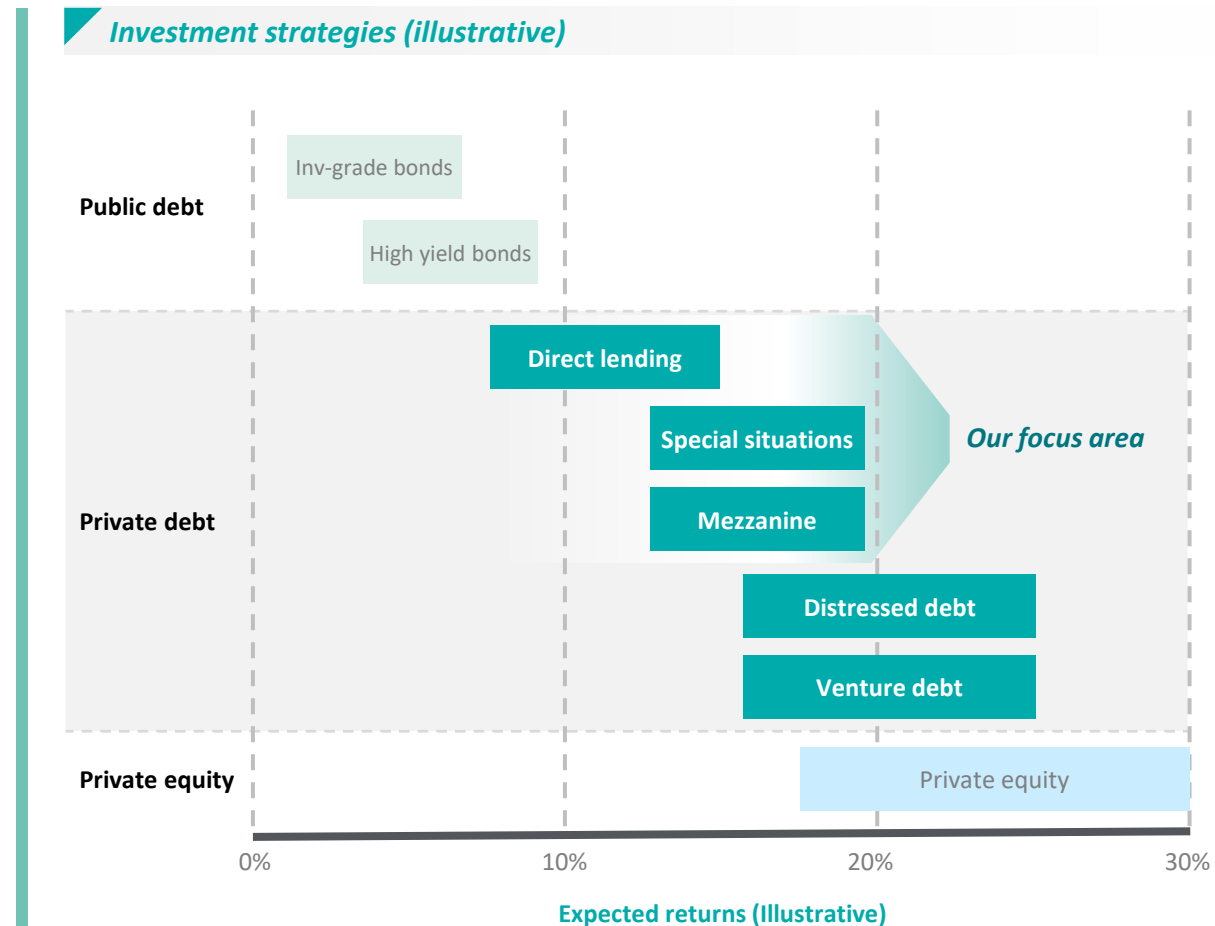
Investment strategies (illustrative)

Public debt

Inv-grade bonds

High yield bonds

Private debt

Direct lending

Special situations

Mezzanine

Our focus area

Distressed debt

Venture debt

Private equity

Private equity

0%

10%

20%

30%

Expected returns (Illustrative)